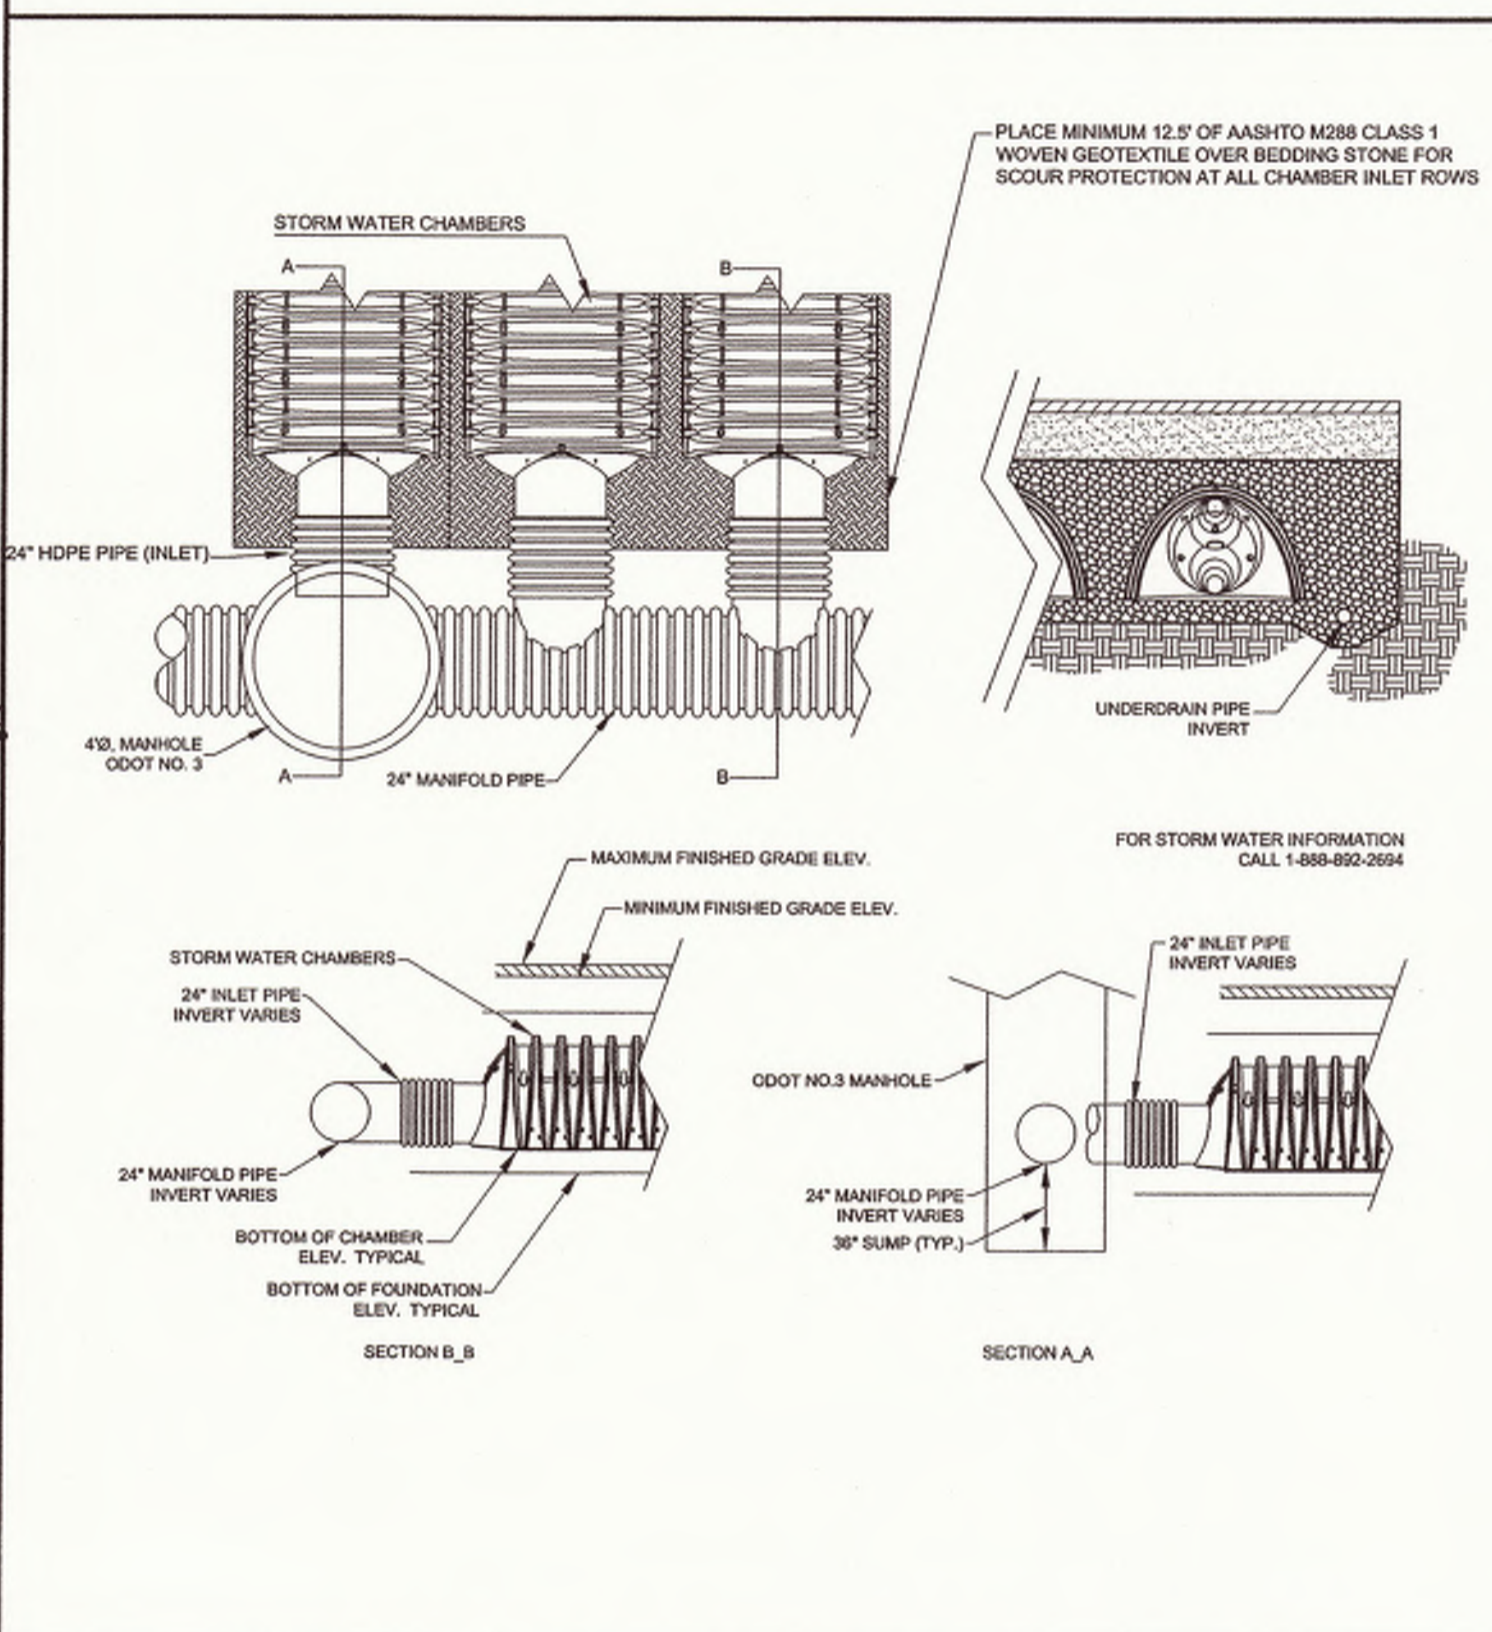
PLACE MINIMUM 12.5' OF AASHTO M288 CLASS 1 WOVEN GEOTEXTILE OVER BEDDING STONE FOR SCOUR PROTECTION AT ALL CHAMBER INLET ROWS

STORM WATER CHAMBERS

A

B

24" HDPE PIPE (INLET)

4'Ø, MANHOLE ODOT NO. 3

A

24" MANIFOLD PIPE

B

UNDERDRAIN PIPE INVERT

FOR STORM WATER INFORMATION CALL 1-888-892-2694

MAXIMUM FINISHED GRADE ELEV.

MINIMUM FINISHED GRADE ELEV.

STORM WATER CHAMBERS

24" INLET PIPE INVERT VARIES

24" MANIFOLD PIPE INVERT VARIES

BOTTOM OF CHAMBER ELEV. TYPICAL

BOTTOM OF FOUNDATION ELEV. TYPICAL

SECTION B_B

24" INLET PIPE INVERT VARIES

ODOT NO.3 MANHOLE

24" MANIFOLD PIPE INVERT VARIES

36" SUMP (TYP.)

SECTION A_A